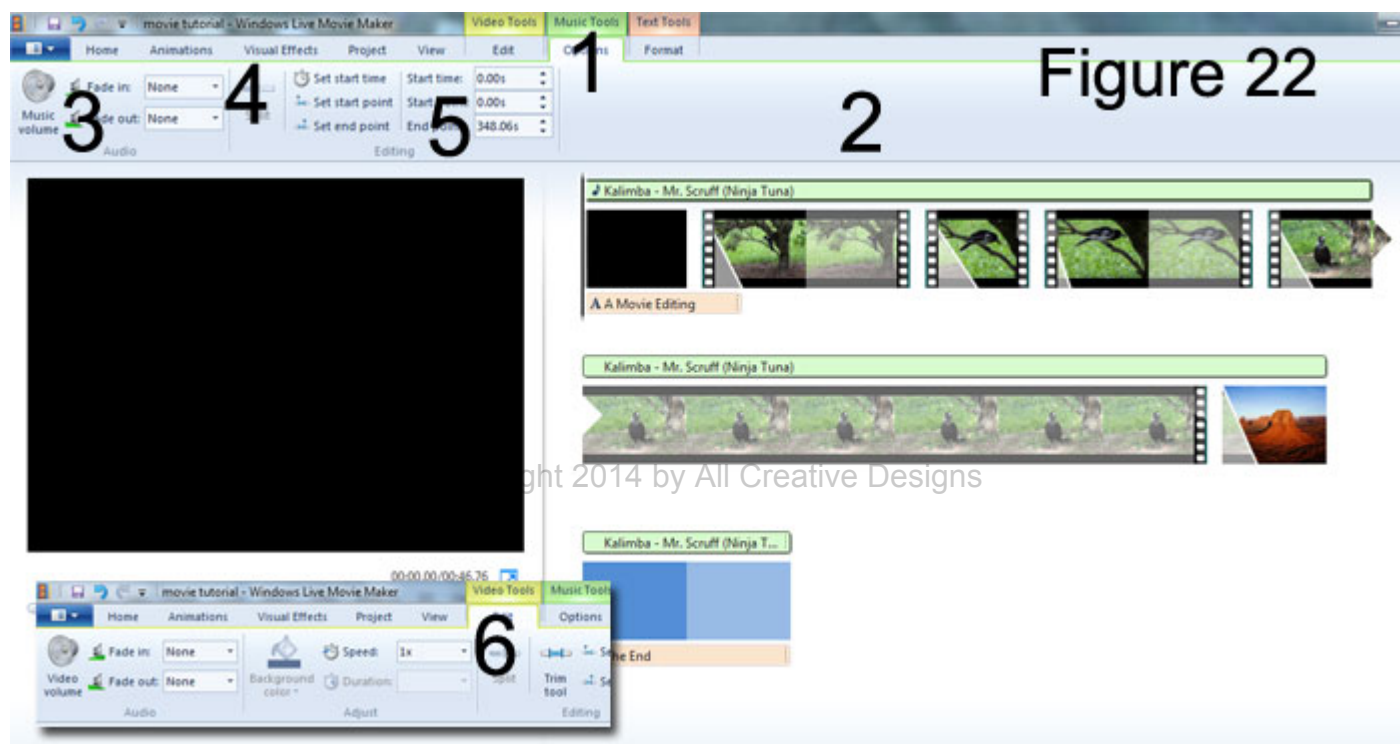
movie tutorial - Windows Live Movie Maker

Video Tools | Music Tools | Text Tools

Home | Animations | Visual Effects | Project | View | Edit | Options | Format

1

Figure 22

Music volume

Fade in: None

Fade out: None

Audio

3

4

Split

Set start time

Set start point

Set end point

Start time: 0.00s

Start point: 0.00s

End point: 348.06s

Editing

5

2

Kalimba - Mr. Scruff (Ninja Tuna)

A Movie Editing

Kalimba - Mr. Scruff (Ninja Tuna)

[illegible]ght 2014 by All Creative Designs

Kalimba - Mr. Scruff (Ninja T...

00:00.00/00:46.76

movie tutorial - Windows Live Movie Maker

Video Tools | Music Tools

Home | Animations | Visual Effects | Project | View | Edit | Options

Video volume

Fade in: None

Fade out: None

Audio

Background color

Speed: 1x

Duration:

Adjust

6

Split

Trim tool

Se

Se

Editing

The End